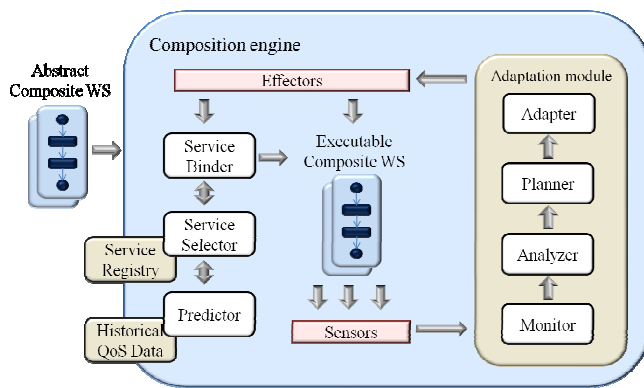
Abstract Composite WS

Composition engine

Effectors

Service Binder

Executable Composite WS

Service Selector

Service Registry

Predictor

Historical QoS Data

Sensors

Adaptation module

Adapter

Planner

Analyzer

Monitor